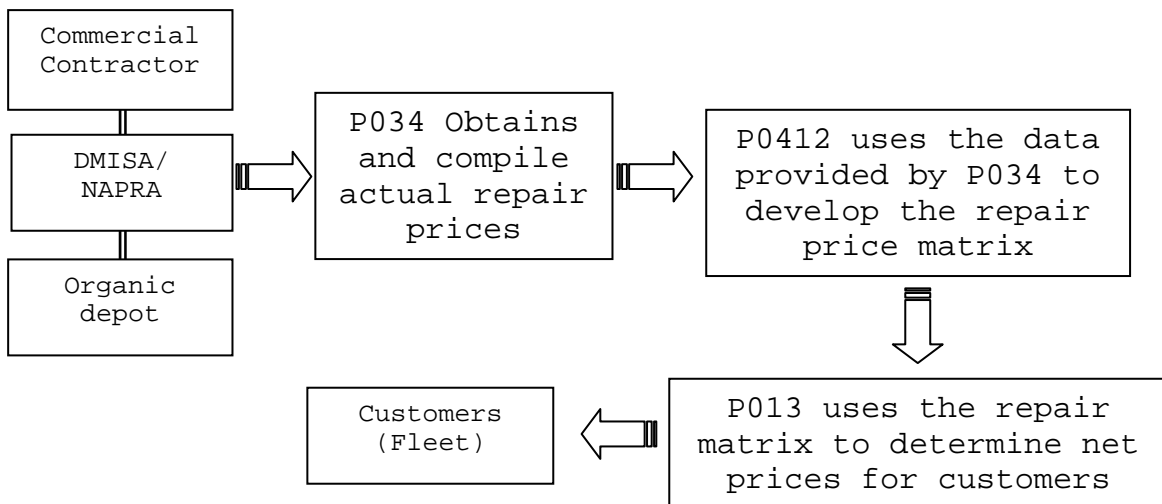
Commercial Contractor

DMISA/ NAPRA

Organic depot

P034 Obtains and compile actual repair prices

P0412 uses the data provided by P034 to develop the repair price matrix

P013 uses the repair matrix to determine net prices for customers

Customers (Fleet)